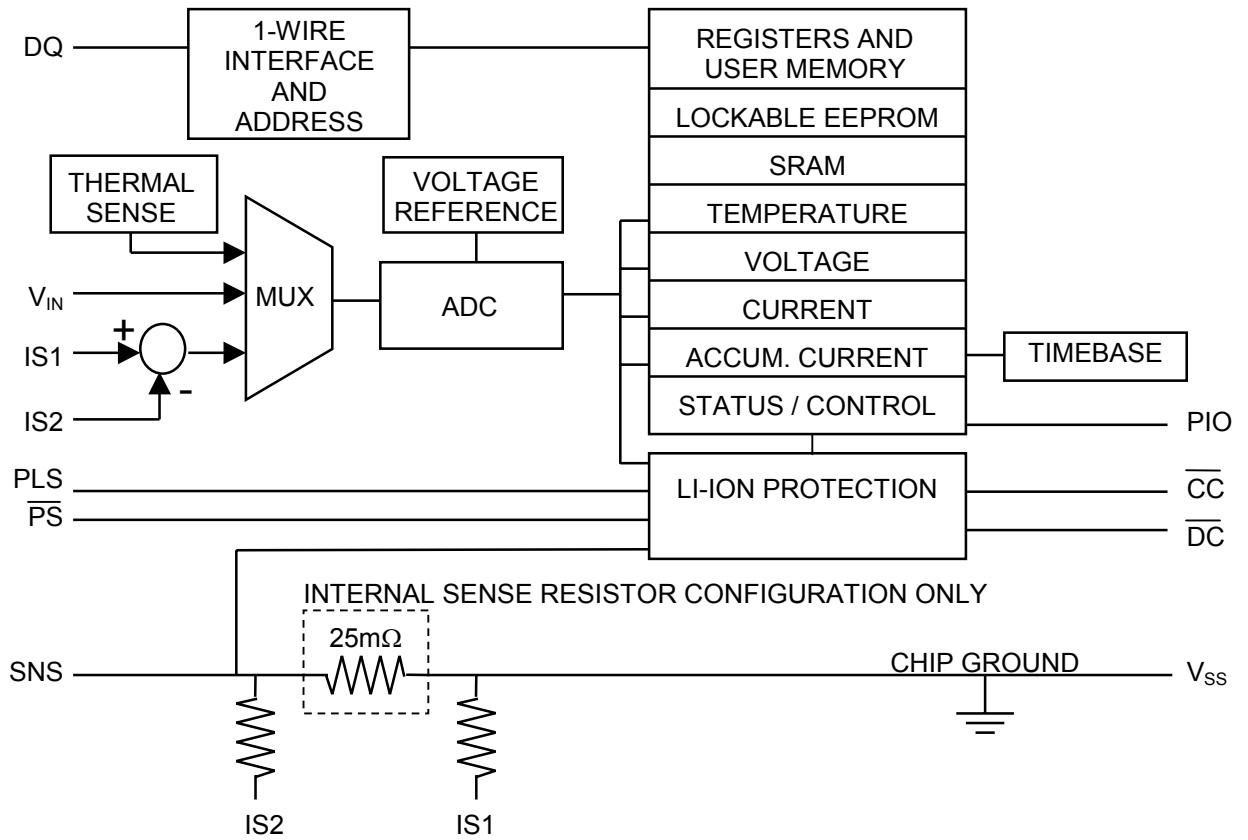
DQ

1-WIRE INTERFACE AND ADDRESS

REGISTERS AND USER MEMORY

LOCKABLE EEPROM

SRAM

TEMPERATURE

VOLTAGE

CURRENT

ACCUM. CURRENT

STATUS / CONTROL

THERMAL SENSE

VOLTAGE REFERENCE

$V_{IN}$

MUX

ADC

+

IS1

-

IS2

TIMEBASE

PIO

PLS

$\overline{PS}$

LI-ION PROTECTION

$\overline{CC}$

$\overline{DC}$

INTERNAL SENSE RESISTOR CONFIGURATION ONLY

25m$\Omega$

SNS

CHIP GROUND

$V_{SS}$

IS2

IS1